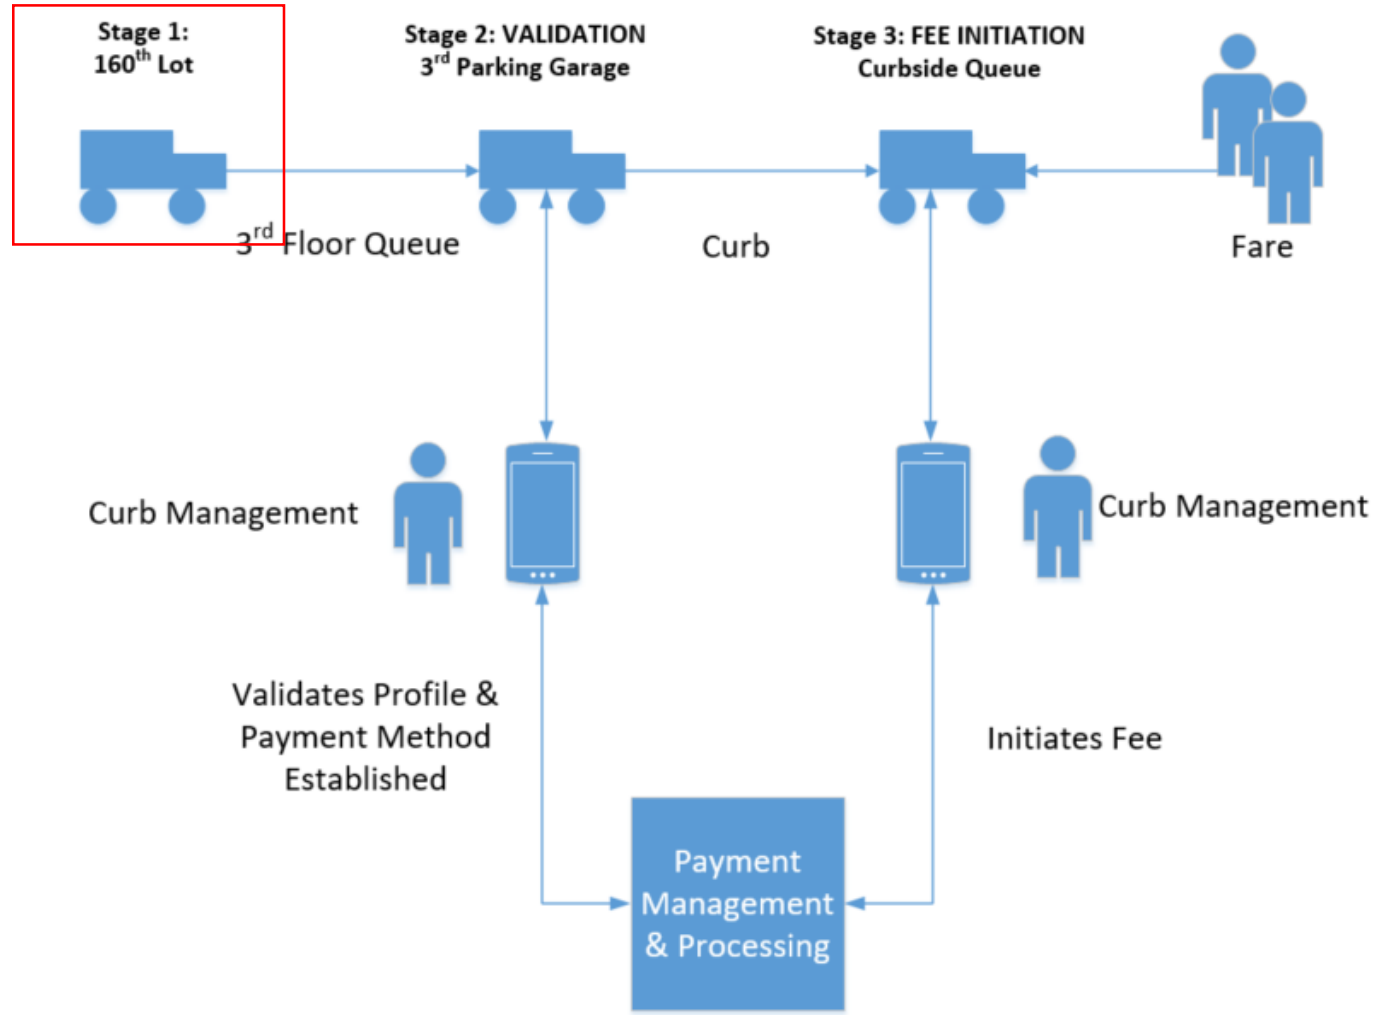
Stage 1:
$160^{th}$ Lot

Stage 2: VALIDATION
$3^{rd}$ Parking Garage

Stage 3: FEE INITIATION
Curbside Queue

$3^{rd}$ Floor Queue

Curb

Fare

Curb Management

Curb Management

Validates Profile & Payment Method Established

Initiates Fee

Payment Management & Processing